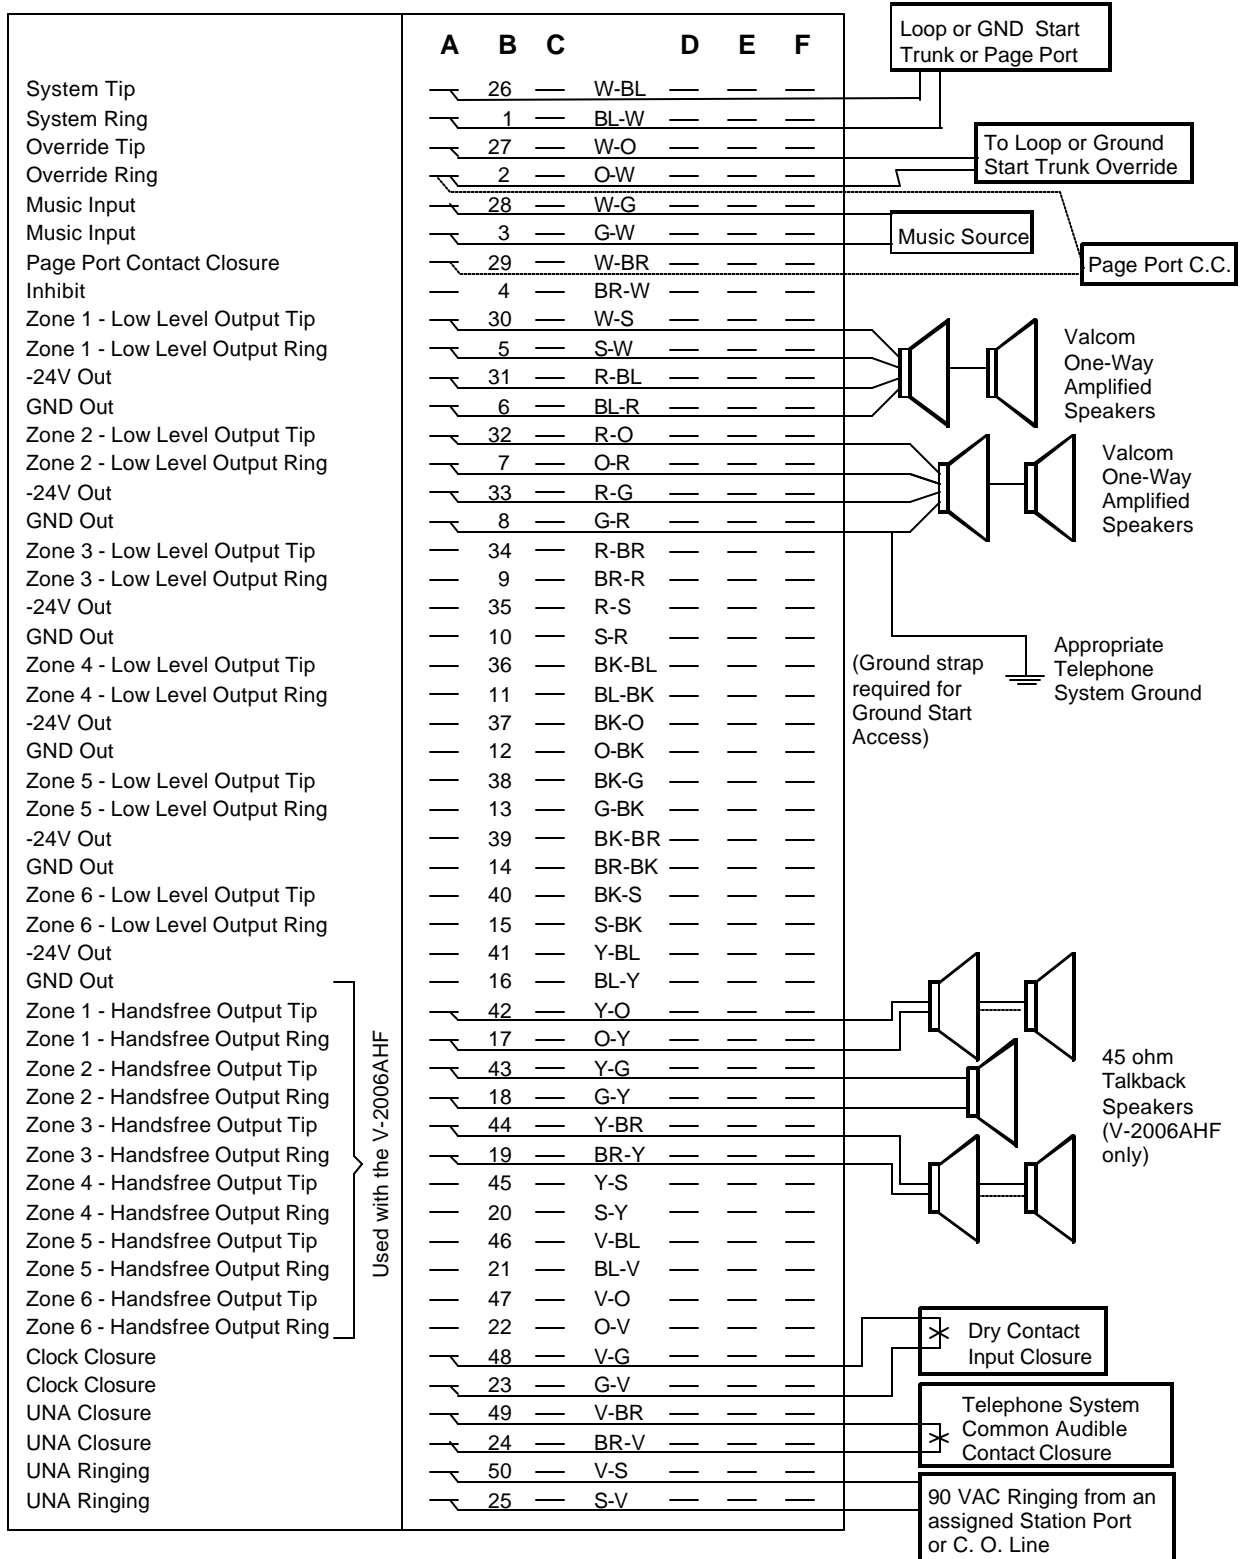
| | A | B | C | | D | E | F |
|---|---|---|---|---|---|---|---|
| System Tip | | 26 | | W-BL | | | |
| System Ring | | 1 | | BL-W | | | |
| Override Tip | | 27 | | W-O | | | |
| Override Ring | | 2 | | O-W | | | |
| Music Input | | 28 | | W-G | | | |
| Music Input | | 3 | | G-W | | | |
| Page Port Contact Closure | | 29 | | W-BR | | | |
| Inhibit | | 4 | | BR-W | | | |
| Zone 1 - Low Level Output Tip | | 30 | | W-S | | | |
| Zone 1 - Low Level Output Ring | | 5 | | S-W | | | |
| -24V Out | | 31 | | R-BL | | | |
| GND Out | | 6 | | BL-R | | | |
| Zone 2 - Low Level Output Tip | | 32 | | R-O | | | |
| Zone 2 - Low Level Output Ring | | 7 | | O-R | | | |
| -24V Out | | 33 | | R-G | | | |
| GND Out | | 8 | | G-R | | | |
| Zone 3 - Low Level Output Tip | | 34 | | R-BR | | | |
| Zone 3 - Low Level Output Ring | | 9 | | BR-R | | | |
| -24V Out | | 35 | | R-S | | | |
| GND Out | | 10 | | S-R | | | |
| Zone 4 - Low Level Output Tip | | 36 | | BK-BL | | | |
| Zone 4 - Low Level Output Ring | | 11 | | BL-BK | | | |
| -24V Out | | 37 | | BK-O | | | |
| GND Out | | 12 | | O-BK | | | |
| Zone 5 - Low Level Output Tip | | 38 | | BK-G | | | |
| Zone 5 - Low Level Output Ring | | 13 | | G-BK | | | |
| -24V Out | | 39 | | BK-BR | | | |
| GND Out | | 14 | | BR-BK | | | |
| Zone 6 - Low Level Output Tip | | 40 | | BK-S | | | |
| Zone 6 - Low Level Output Ring | | 15 | | S-BK | | | |
| -24V Out | | 41 | | Y-BL | | | |
| GND Out | | 16 | | BL-Y | | | |
| Zone 1 - Handsfree Output Tip | | 42 | | Y-O | | | |
| Zone 1 - Handsfree Output Ring | | 17 | | O-Y | | | |
| Zone 2 - Handsfree Output Tip | | 43 | | Y-G | | | |
| Zone 2 - Handsfree Output Ring | | 18 | | G-Y | | | |
| Zone 3 - Handsfree Output Tip | | 44 | | Y-BR | | | |
| Zone 3 - Handsfree Output Ring | | 19 | | BR-Y | | | |
| Zone 4 - Handsfree Output Tip | | 45 | | Y-S | | | |
| Zone 4 - Handsfree Output Ring | | 20 | | S-Y | | | |
| Zone 5 - Handsfree Output Tip | | 46 | | V-BL | | | |
| Zone 5 - Handsfree Output Ring | | 21 | | BL-V | | | |
| Zone 6 - Handsfree Output Tip | | 47 | | V-O | | | |
| Zone 6 - Handsfree Output Ring | | 22 | | O-V | | | |
| Clock Closure | | 48 | | V-G | | | |
| Clock Closure | | 23 | | G-V | | | |
| UNA Closure | | 49 | | V-BR | | | |
| UNA Closure | | 24 | | BR-V | | | |
| UNA Ringing | | 50 | | V-S | | | |
| UNA Ringing | | 25 | | S-V | | | |

Used with the V-2006AHF

Loop or GND Start Trunk or Page Port

To Loop or Ground Start Trunk Override

Music Source

Page Port C.C.

Valcom One-Way Amplified Speakers

Valcom One-Way Amplified Speakers

(Ground strap required for Ground Start Access)

Appropriate Telephone System Ground

45 ohm Talkback Speakers (V-2006AHF only)

Dry Contact Input Closure

Telephone System Common Audible Contact Closure

90 VAC Ringing from an assigned Station Port or C. O. Line